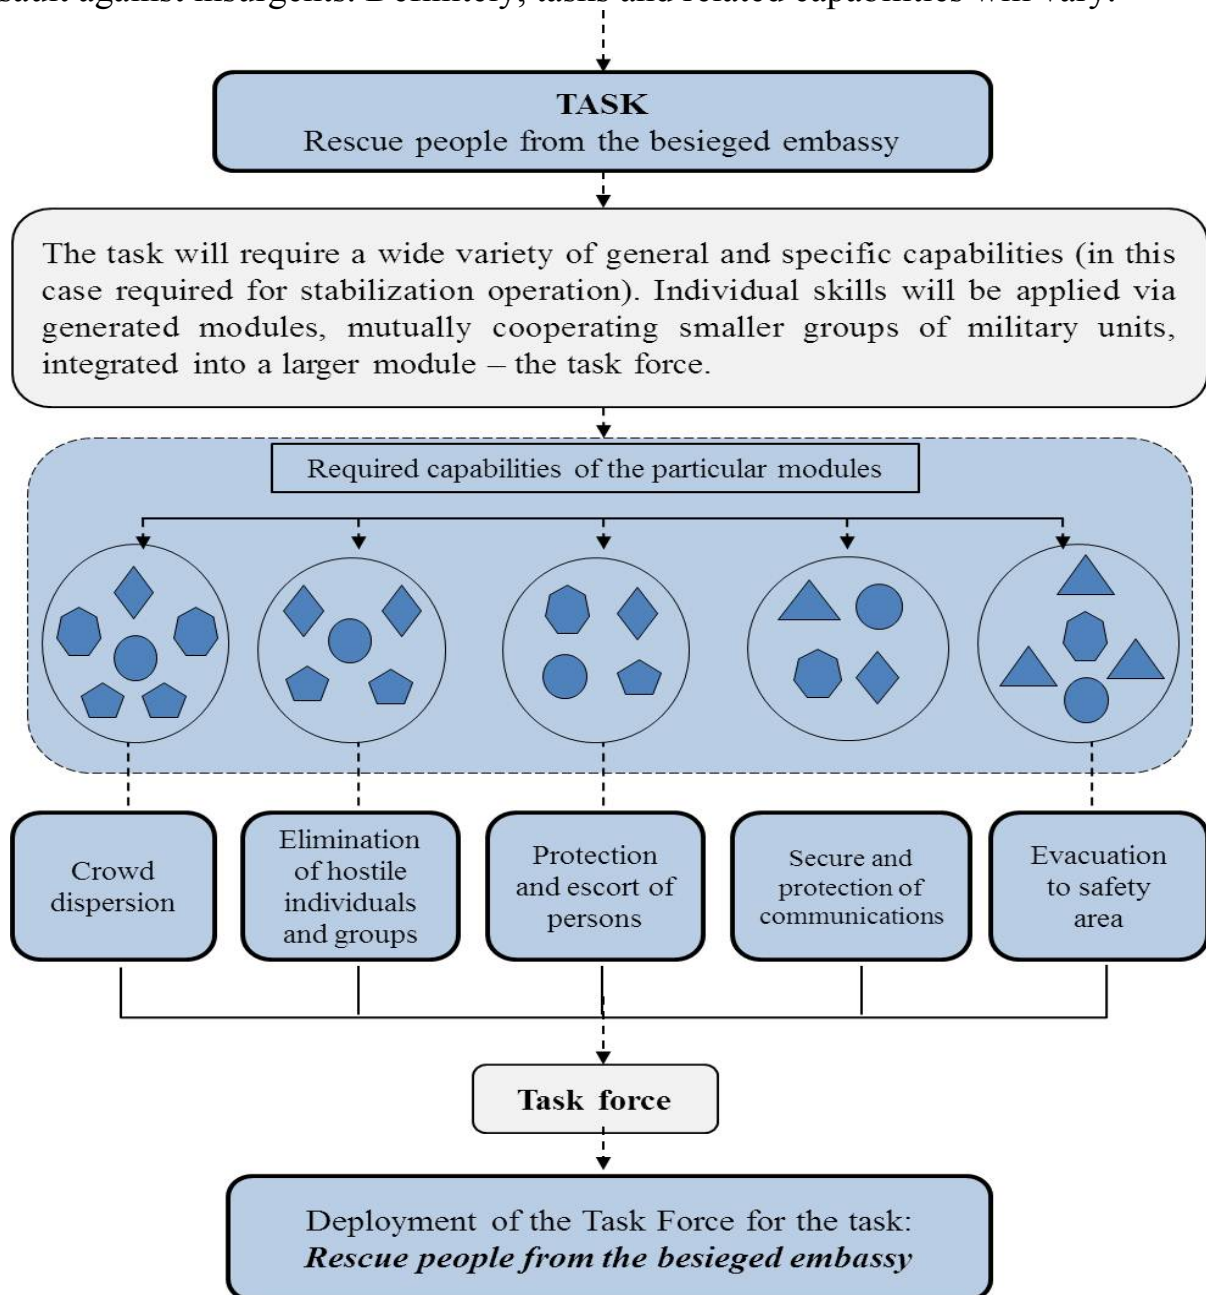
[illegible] against insurgents. Definitely, tasks and related capabilities will vary.

**TASK**
Rescue people from the besieged embassy

The task will require a wide variety of general and specific capabilities (in this case required for stabilization operation). Individual skills will be applied via generated modules, mutually cooperating smaller groups of military units, integrated into a larger module – the task force.

Required capabilities of the particular modules

Crowd dispersion

Elimination of hostile individuals and groups

Protection and escort of persons

Secure and protection of communications

Evacuation to safety area

**Task force**

Deployment of the Task Force for the task:
***Rescue people from the besieged embassy***